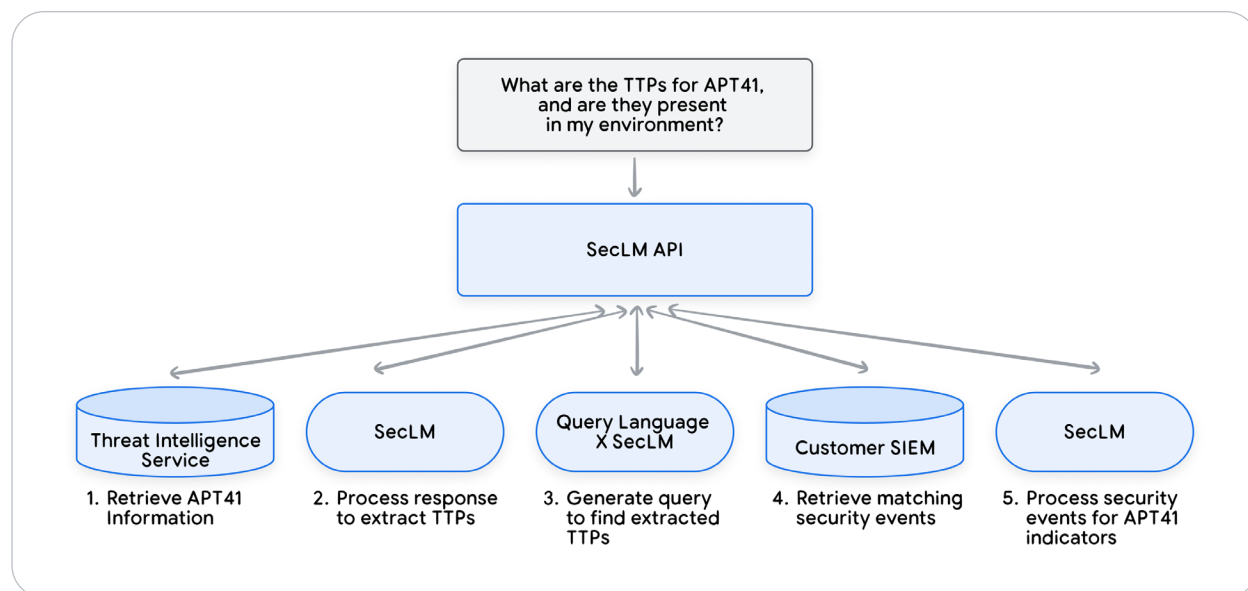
What are the TTPs for APT41, and are they present in my environment?

SecLM API

Threat Intelligence Service

1. Retrieve APT41 Information

SecLM

2. Process response to extract TTPs

Query Language X SecLM

3. Generate query to find extracted TTPs

Customer SIEM

4. Retrieve matching security events

SecLM

5. Process security events for APT41 indicators